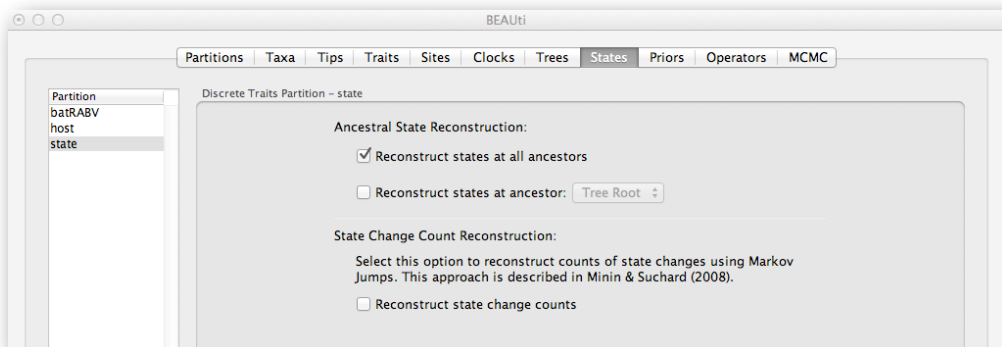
BEAUti

Partitions | Taxa | Tips | Traits | Sites | Clocks | Trees | States | Priors | Operators | MCMC

Partition
batRABV
host
state

Discrete Traits Partition – state

Ancestral State Reconstruction:

Reconstruct states at all ancestors

Reconstruct states at ancestor: Tree Root

State Change Count Reconstruction:

Select this option to reconstruct counts of state changes using Markov Jumps. This approach is described in Minin & Suchard (2008).

Reconstruct state change counts